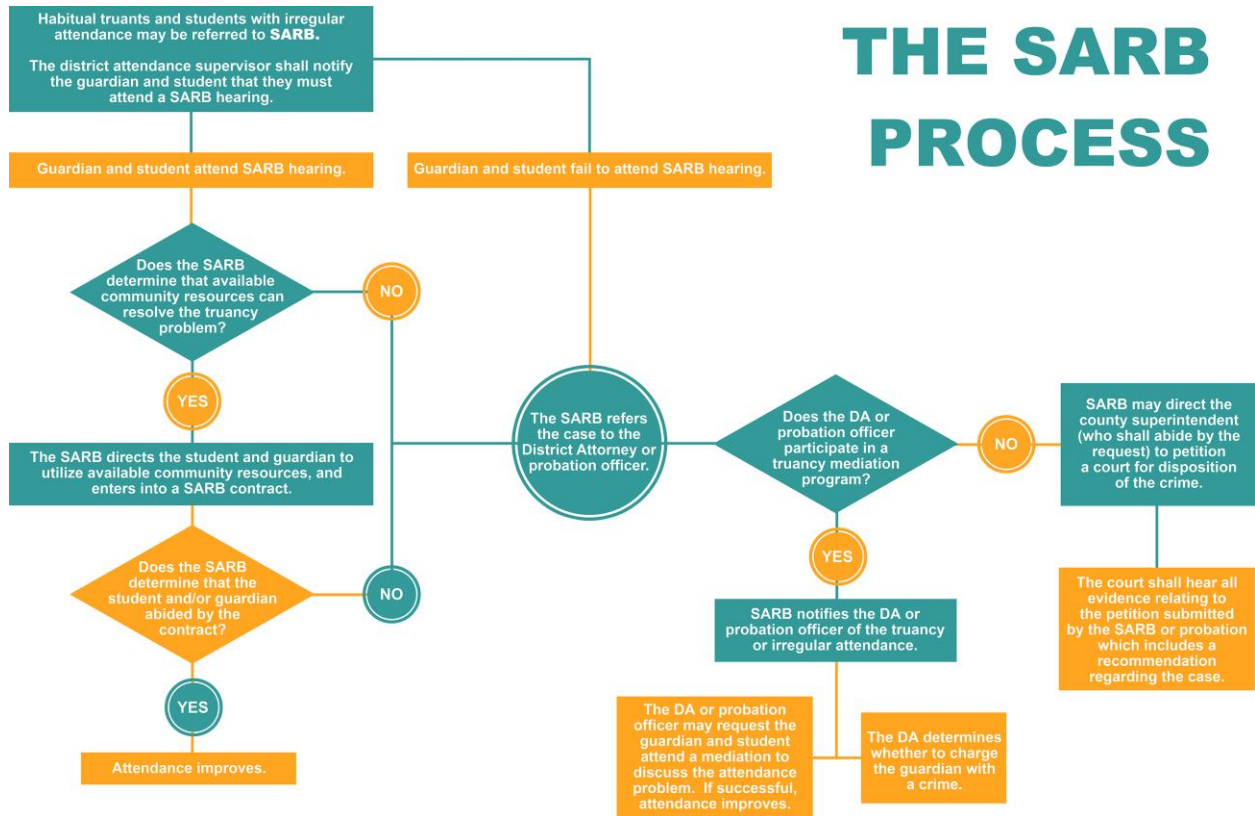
THE SARB PROCESS

Habitual truants and students with irregular attendance may be referred to SARB.

The district attendance supervisor shall notify the guardian and student that they must attend a SARB hearing.

Guardian and student attend SARB hearing.

Guardian and student fail to attend SARB hearing.

Does the SARB determine that available community resources can resolve the truancy problem?

NO

YES

The SARB directs the student and guardian to utilize available community resources, and enters into a SARB contract.

Does the SARB determine that the student and/or guardian abided by the contract?

NO

YES

Attendance improves.

The SARB refers the case to the District Attorney or probation officer.

Does the DA or probation officer participate in a truancy mediation program?

NO

SARB may direct the county superintendent (who shall abide by the request) to petition a court for disposition of the crime.

The court shall hear all evidence relating to the petition submitted by the SARB or probation which includes a recommendation regarding the case.

YES

SARB notifies the DA or probation officer of the truancy or irregular attendance.

The DA or probation officer may request the guardian and student attend a mediation to discuss the attendance problem. If successful, attendance improves.

The DA determines whether to charge the guardian with a crime.